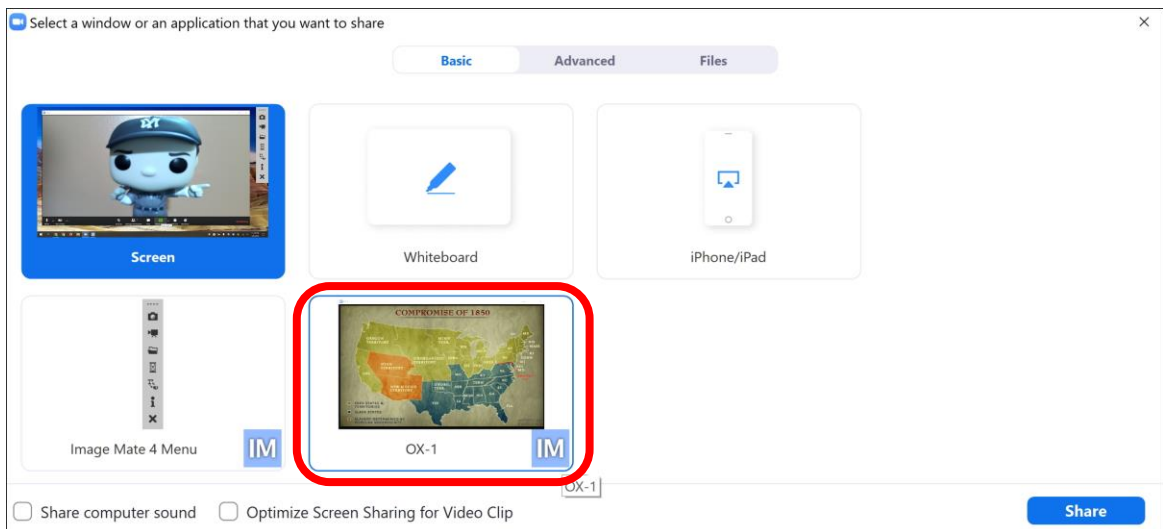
Select a window or an application that you want to share

×

Basic

Advanced

Files

Screen

Whiteboard

iPhone/iPad

COMPROMISE OF 1850

IM

Image Mate 4 Menu

IM

OX-1

OX-1

Share computer sound

Optimize Screen Sharing for Video Clip

Share